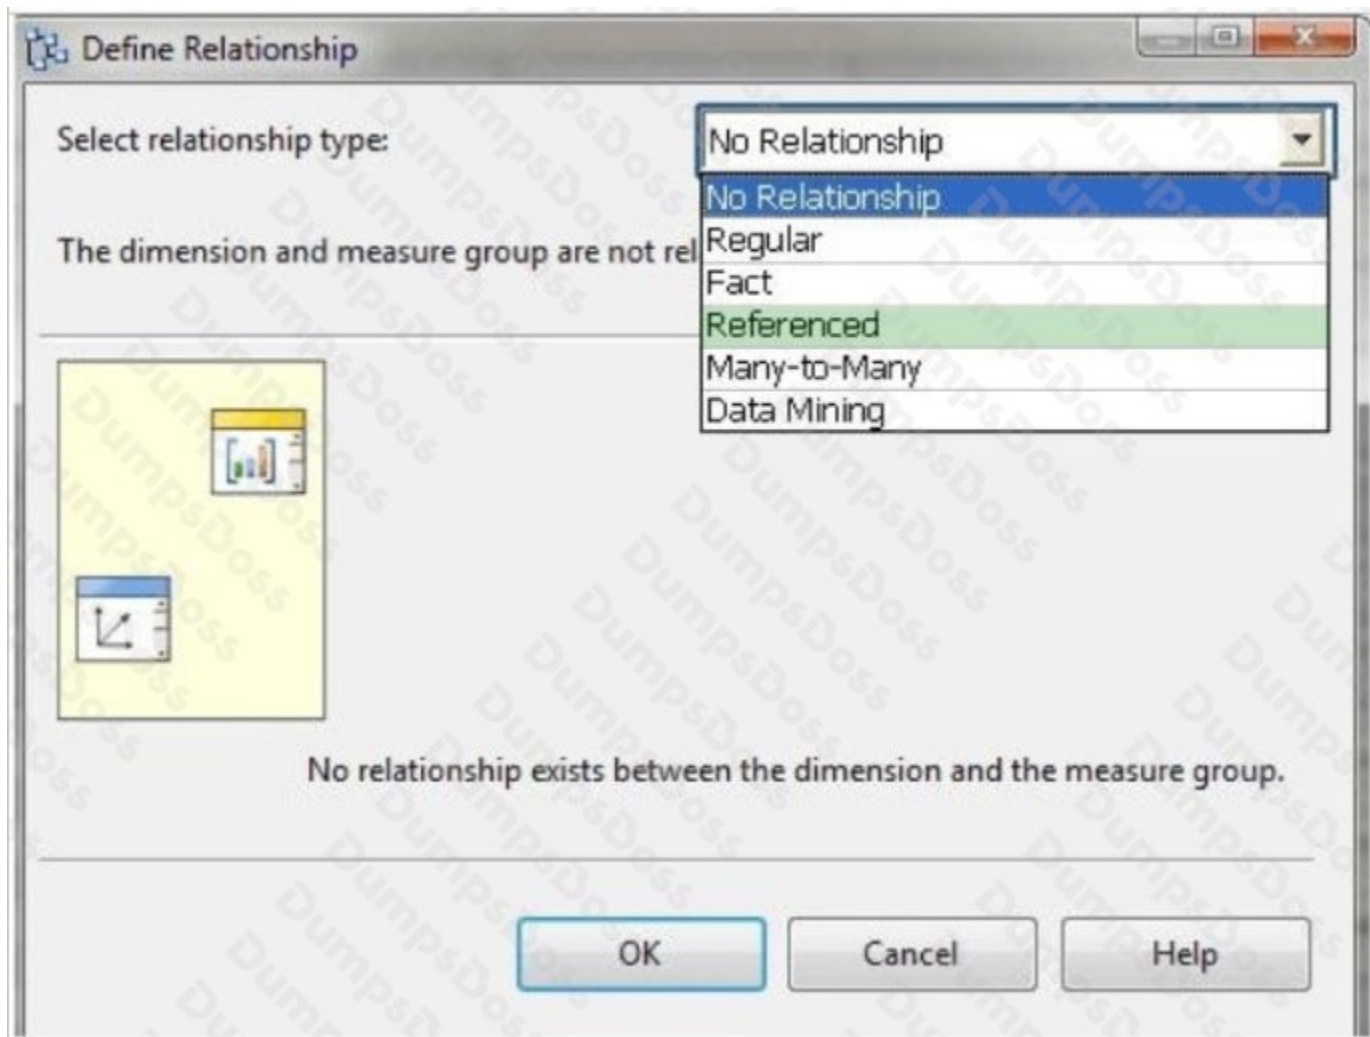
Define Relationship

Select relationship type:

No Relationship

No Relationship
Regular
Fact
Referenced
Many-to-Many
Data Mining

The dimension and measure group are not rel

No relationship exists between the dimension and the measure group.

OK

Cancel

Help